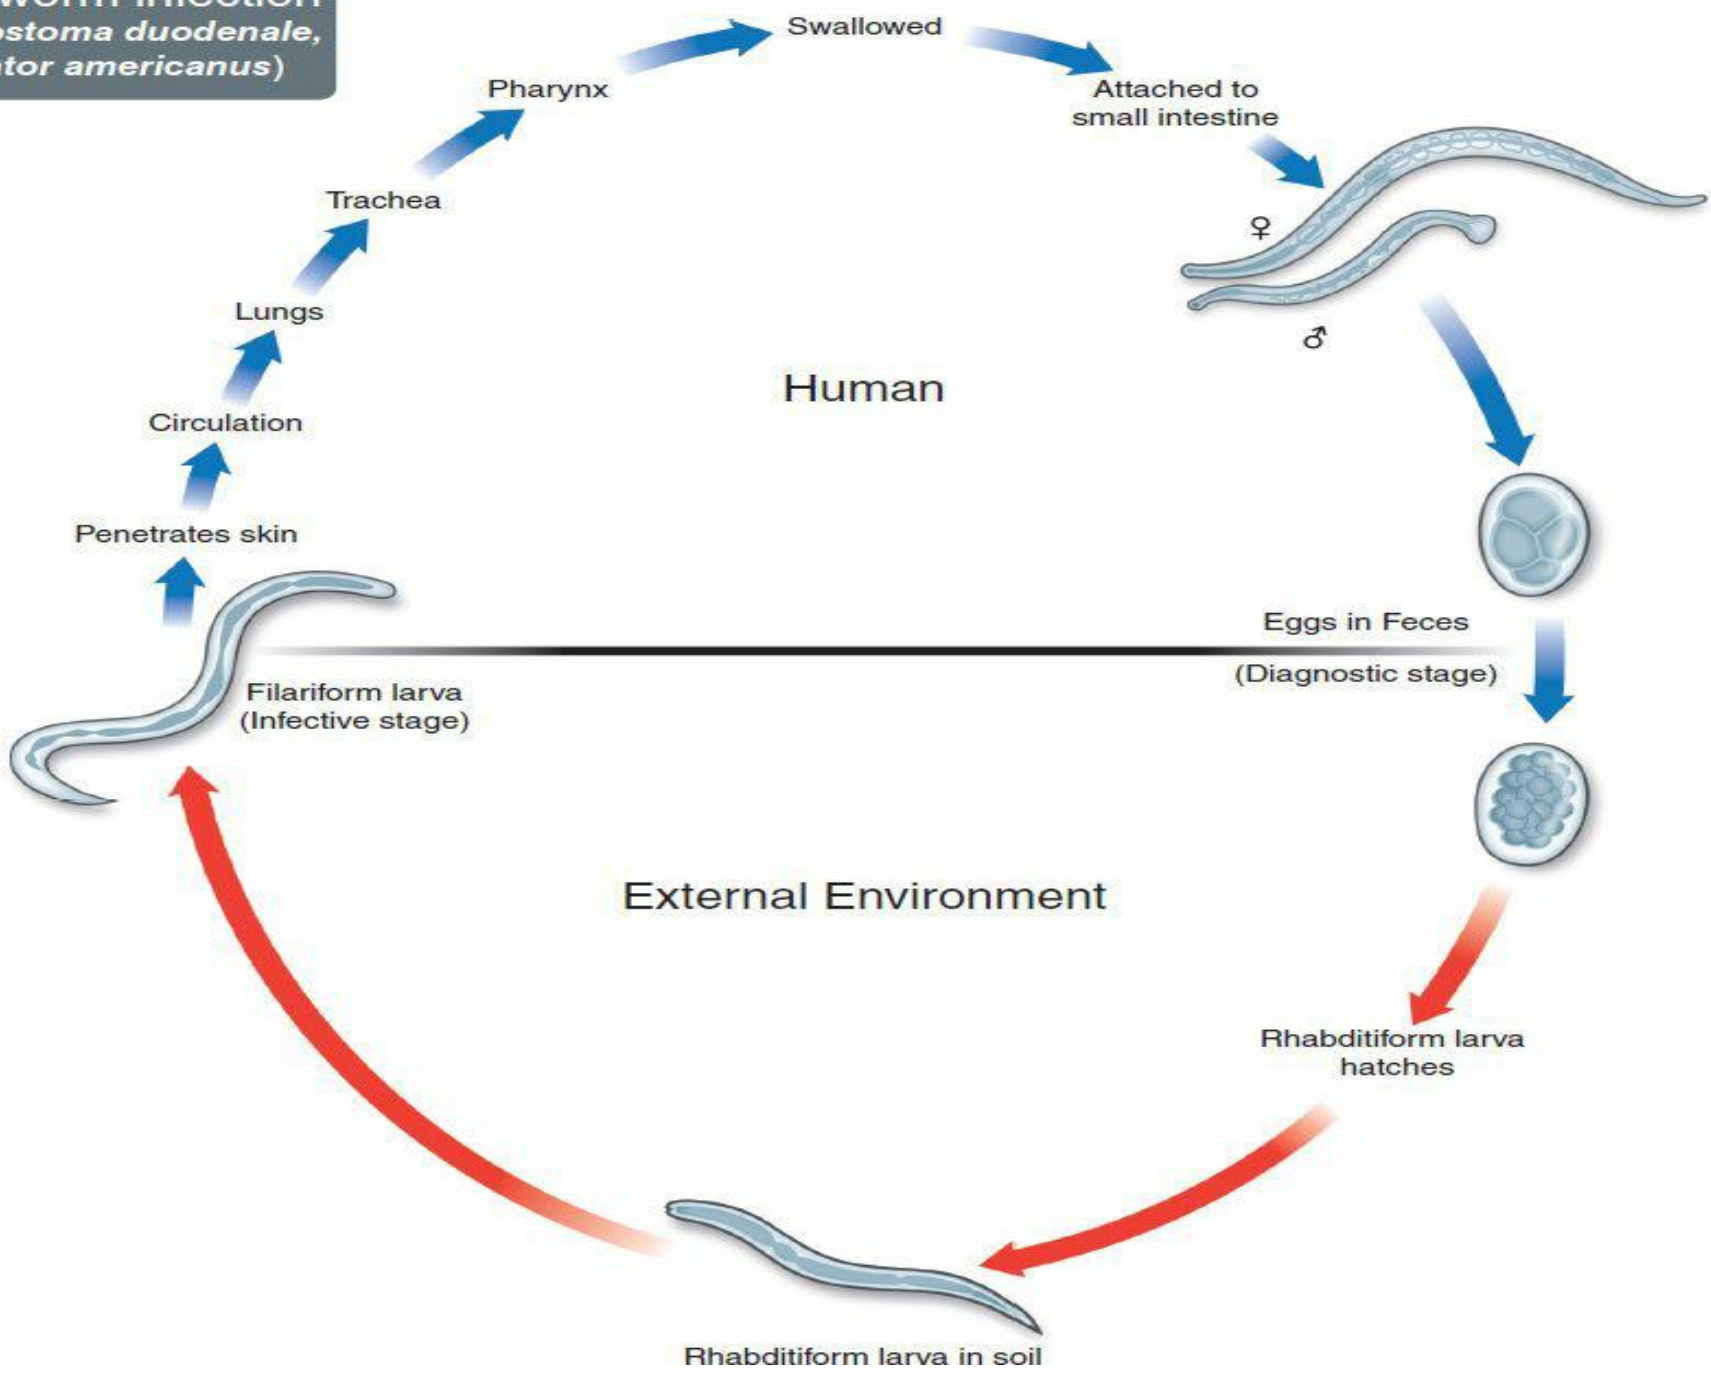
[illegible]worm infection
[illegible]stoma duodenale,
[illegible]tor americanus)

Swallowed

Attached to small intestine

Pharynx

Trachea

Lungs

Circulation

Penetrates skin

♀

♂

Human

Eggs in Feces

(Diagnostic stage)

Filariform larva (Infective stage)

External Environment

Rhabditiform larva hatches

Rhabditiform larva in soil